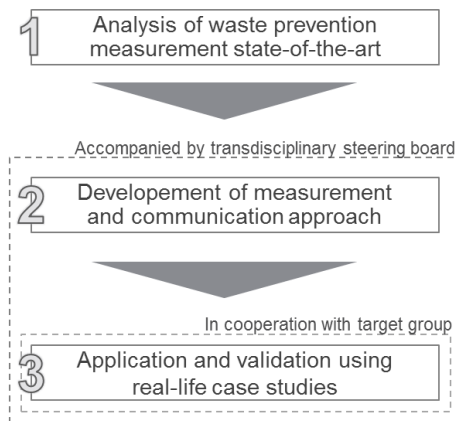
1
Analysis of waste prevention measurement state-of-the-art

Accompanied by transdisciplinary steering board

2
Developement of measurement and communication approach

In cooperation with target group

3
Application and validation using real-life case studies